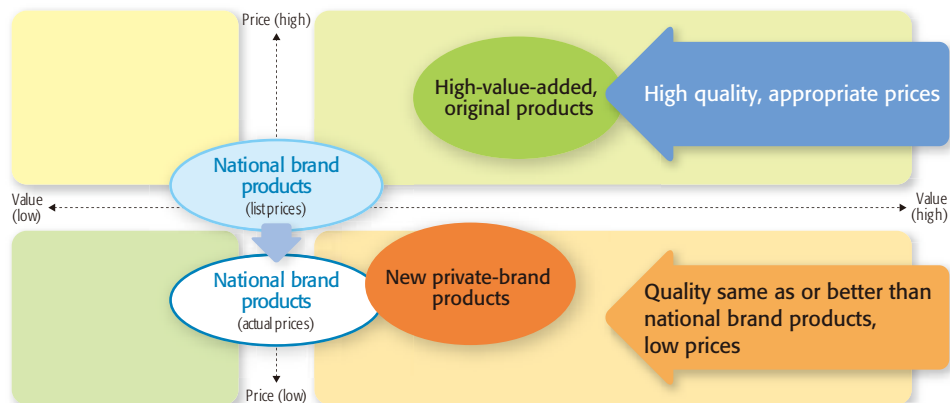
Price (high)

High-value-added, original products

High quality, appropriate prices

National brand products
(listprices)

Value (low)

Value (high)

National brand products
(actual prices)

New private-brand products

Quality same as or better than national brand products, low prices

Price (low)